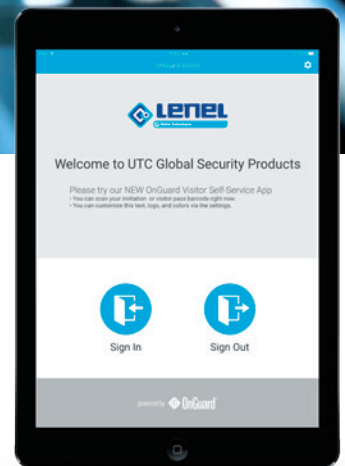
OnGuard Visitor

LENEL

Welcome to UTC Global Security Products

Please try our NEW OnGuard Visitor Self-Service App
• You can scan your invitation or visitor pass barcode right now.
• You can customize this text, logo, and colors via the settings.

Sign In

Sign Out

powered by OnGuard